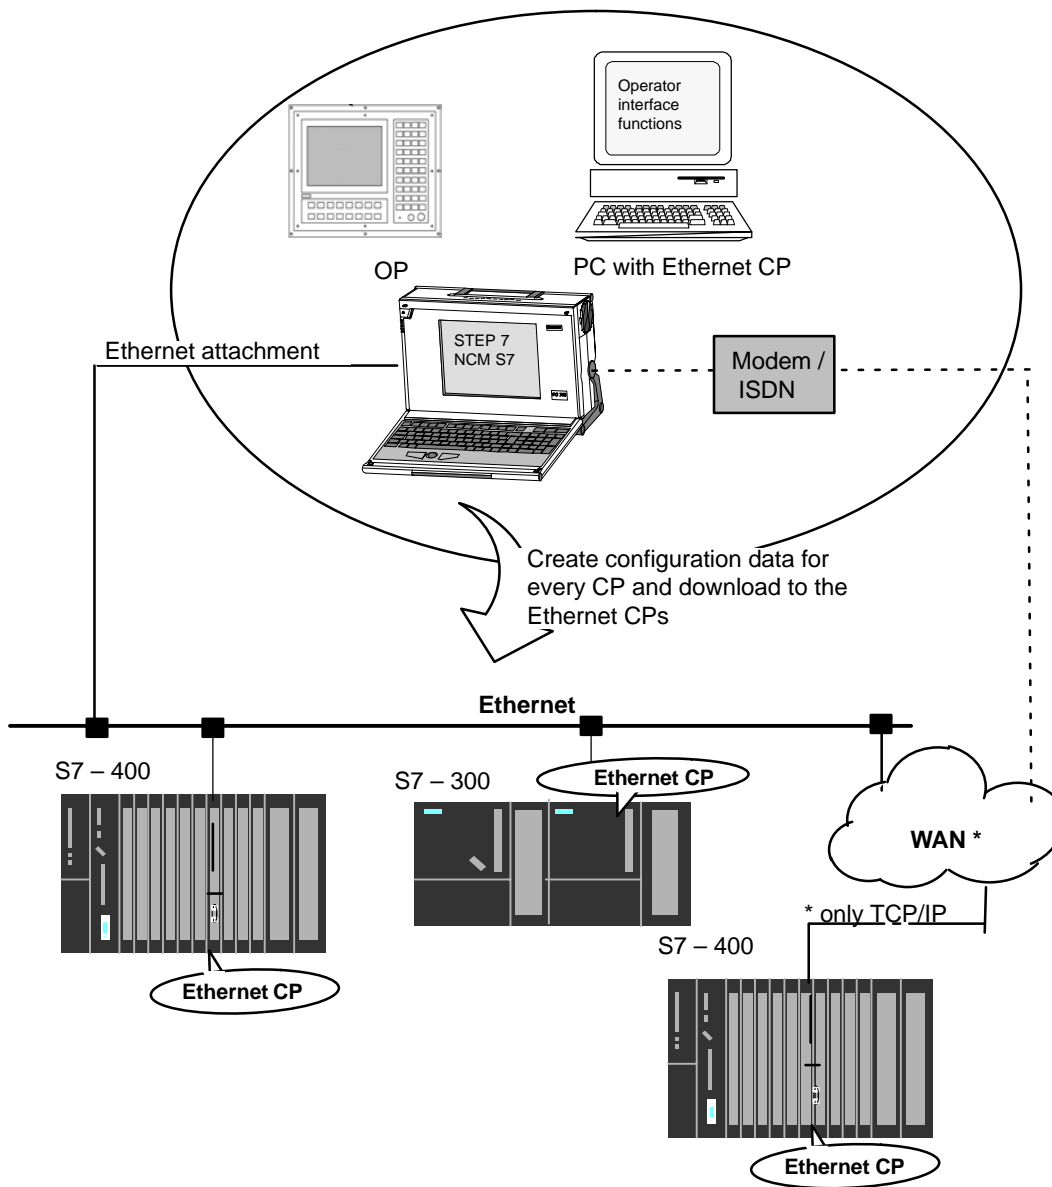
Operator interface functions

OP

PC with Ethernet CP

Ethernet attachment

STEP 7
NCM S7

Modem / ISDN

Create configuration data for every CP and download to the Ethernet CPs

Ethernet

S7 – 400

S7 – 300

Ethernet CP

WAN *

* only TCP/IP

Ethernet CP

S7 – 400

Ethernet CP